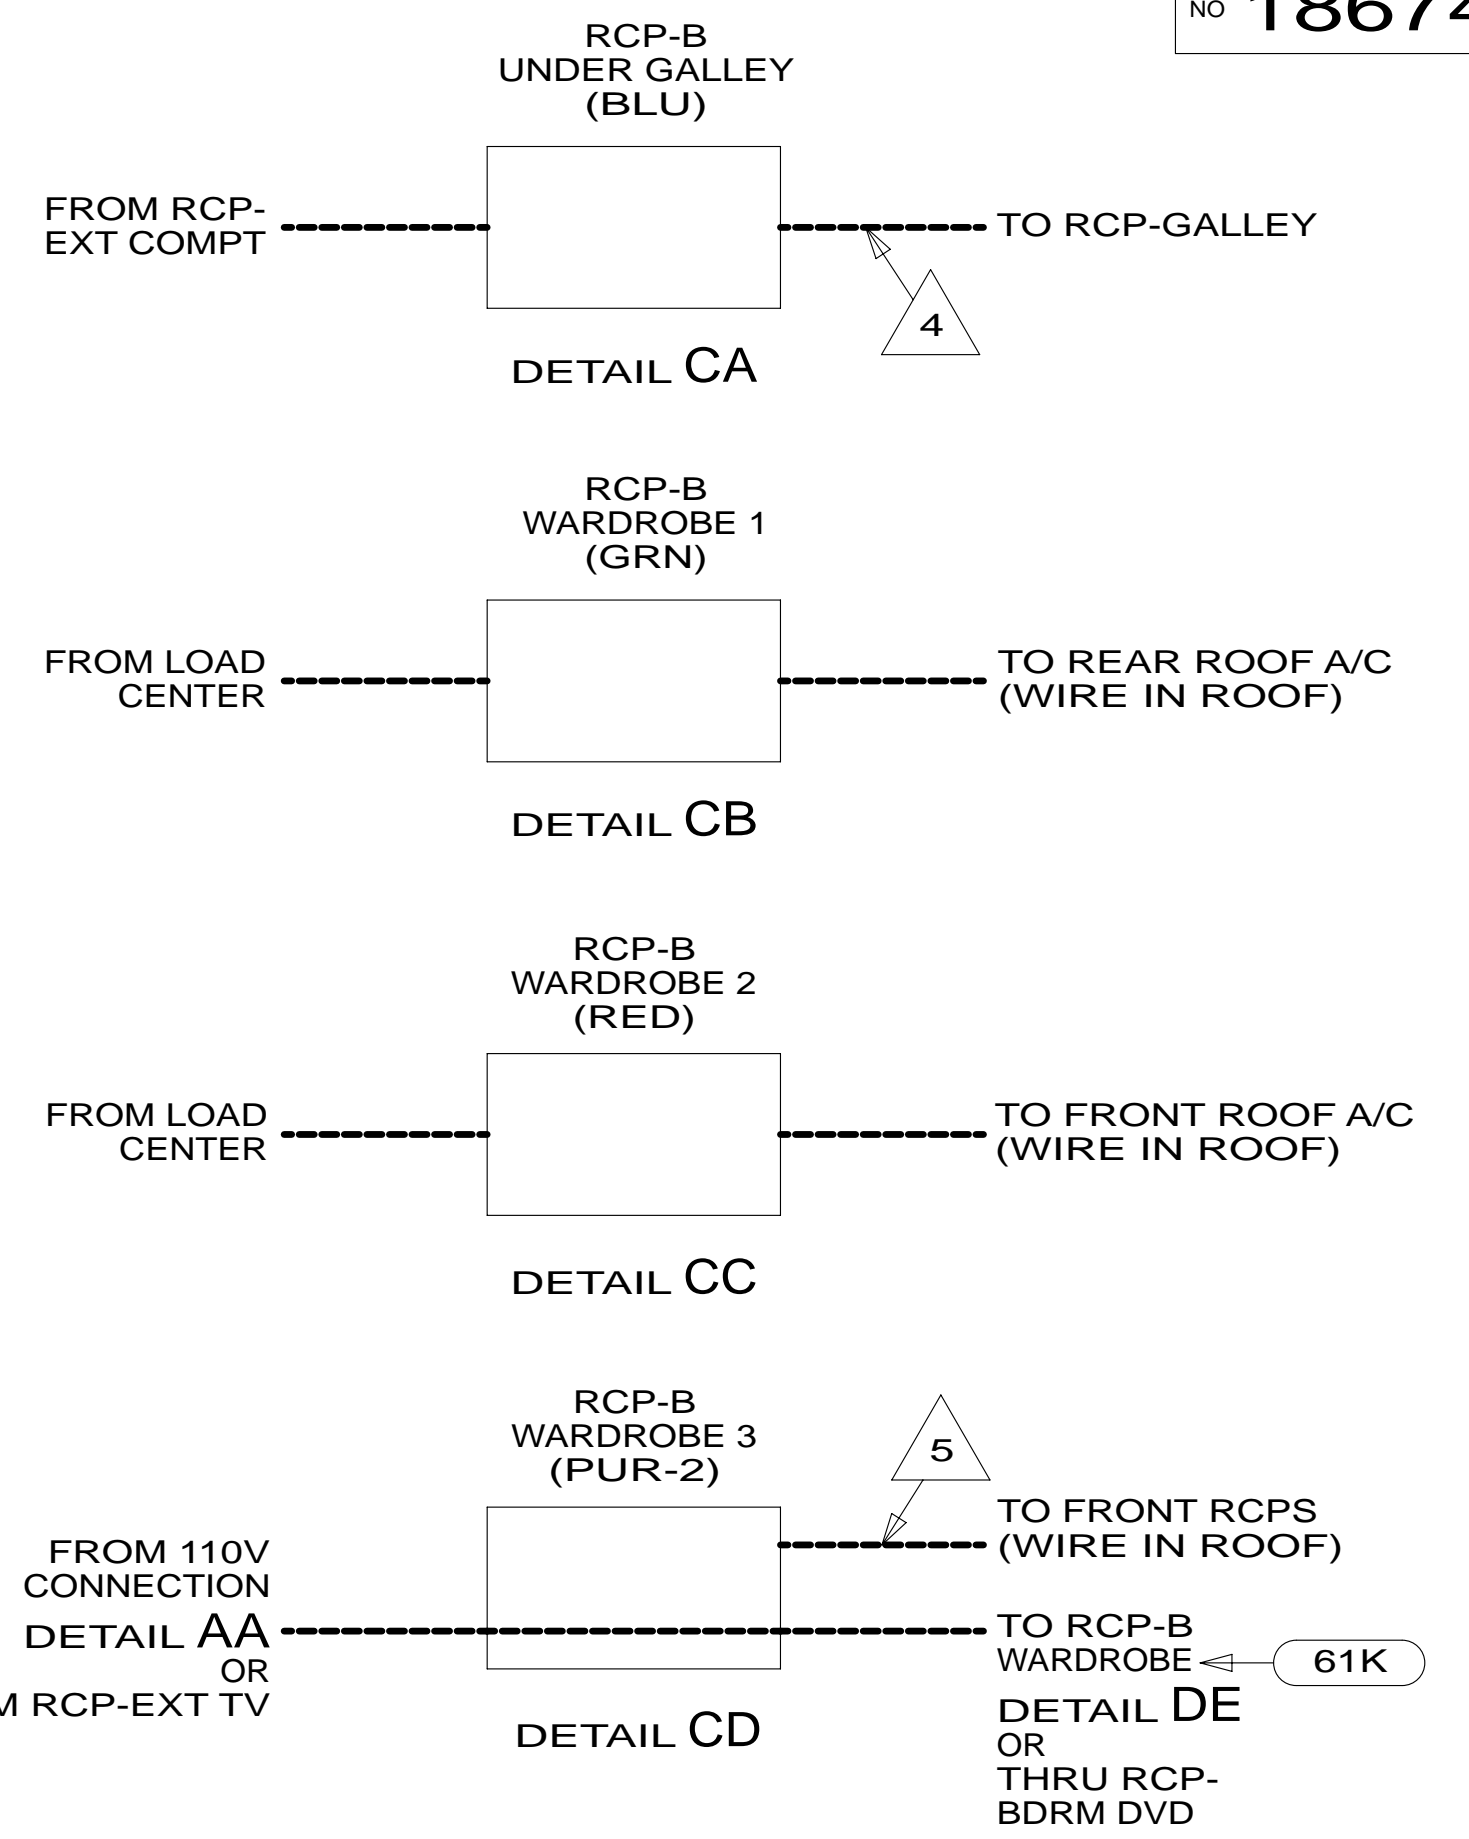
NO 1867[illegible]

RCP-B
UNDER GALLEY
(BLU)

FROM RCP-
EXT COMPT

TO RCP-GALLEY

4

DETAIL CA

RCP-B
WARDROBE 1
(GRN)

FROM LOAD
CENTER

TO REAR ROOF A/C
(WIRE IN ROOF)

DETAIL CB

RCP-B
WARDROBE 2
(RED)

FROM LOAD
CENTER

TO FRONT ROOF A/C
(WIRE IN ROOF)

DETAIL CC

RCP-B
WARDROBE 3
(PUR-2)

5

TO FRONT RCPS
(WIRE IN ROOF)

FROM 110V
CONNECTION
DETAIL AA
OR
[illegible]M RCP-EXT TV

TO RCP-B
WARDROBE

61K

DETAIL DE
OR
THRU RCP-
BDRM DVD

DETAIL CD